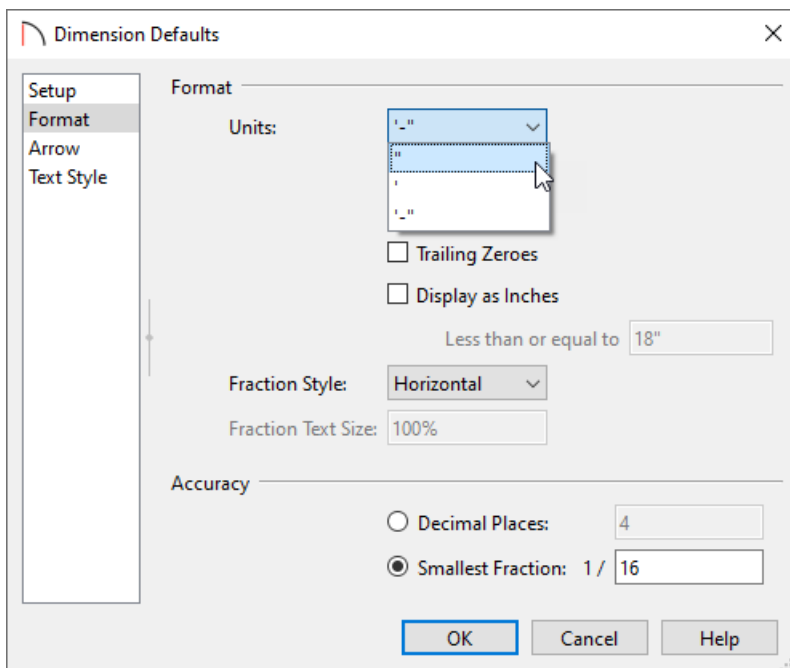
Dimension Defaults

Setup
Format
Arrow
Text Style

Format

Units: '-"

"
'
'-"

Trailing Zeroes

Display as Inches

Less than or equal to 18"

Fraction Style: Horizontal

Fraction Text Size: 100%

Accuracy

Decimal Places: 4

Smallest Fraction: 1 / 16

OK Cancel Help